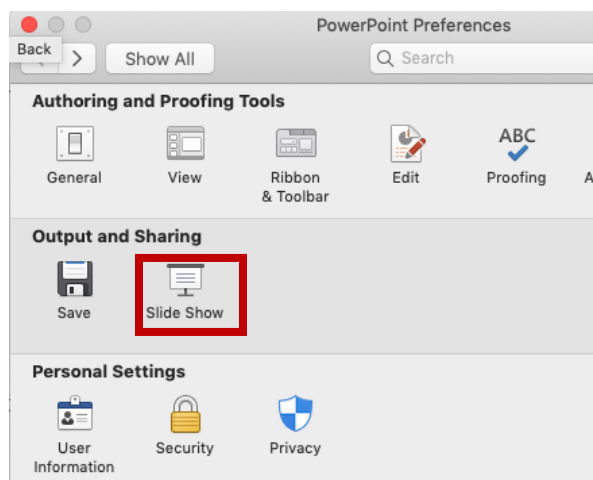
PowerPoint Preferences

Back

Show All

Search

Authoring and Proofing Tools

General

View

Ribbon & Toolbar

Edit

ABC

Proofing

A

Output and Sharing

Save

Slide Show

Personal Settings

User Information

Security

Privacy